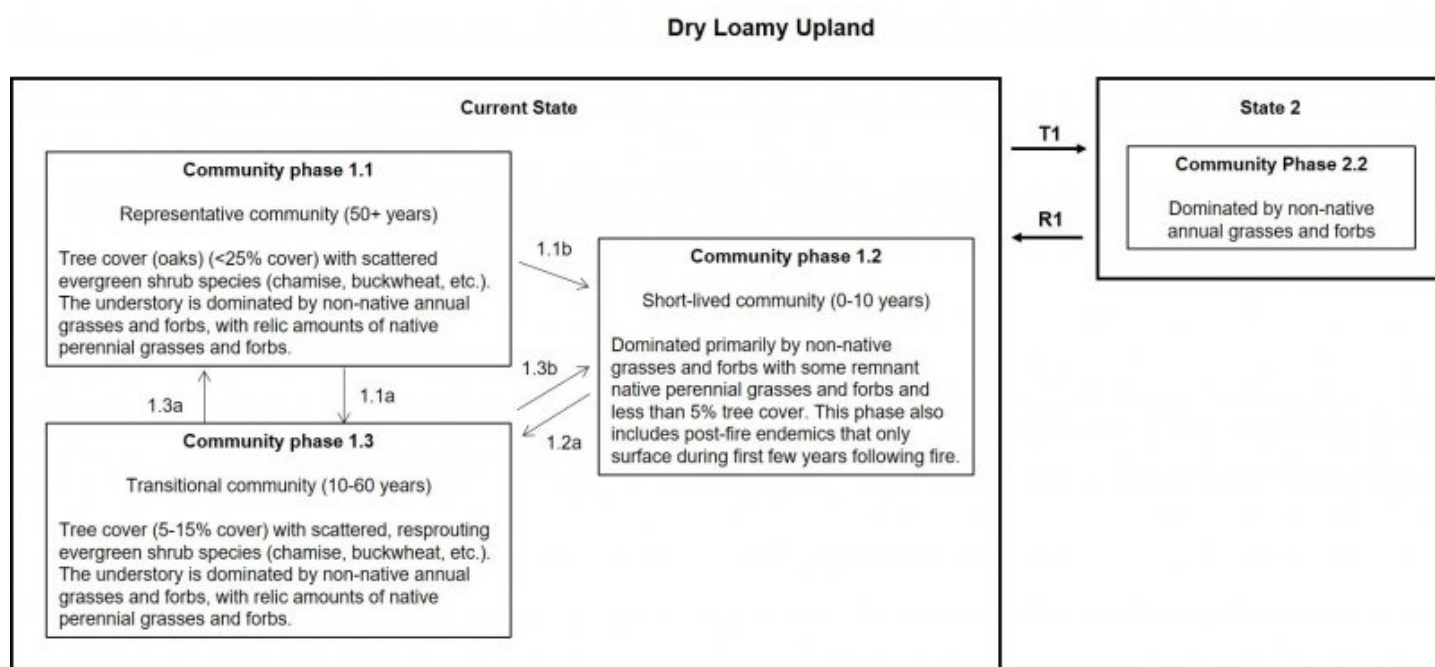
Dry Loamy Upland

Current State

Community phase 1.1

Representative community (50+ years)

Tree cover (oaks) (<25% cover) with scattered evergreen shrub species (chamise, buckwheat, etc.). The understory is dominated by non-native annual grasses and forbs, with relic amounts of native perennial grasses and forbs.

1.1b

Community phase 1.2

Short-lived community (0-10 years)

Dominated primarily by non-native grasses and forbs with some remnant native perennial grasses and forbs and less than 5% tree cover. This phase also includes post-fire endemics that only surface during first few years following fire.

1.3b

1.3a

1.1a

1.2a

Community phase 1.3

Transitional community (10-60 years)

Tree cover (5-15% cover) with scattered, resprouting evergreen shrub species (chamise, buckwheat, etc.). The understory is dominated by non-native annual grasses and forbs, with relic amounts of native perennial grasses and forbs.

T1

R1

State 2

Community Phase 2.2

Dominated by non-native annual grasses and forbs